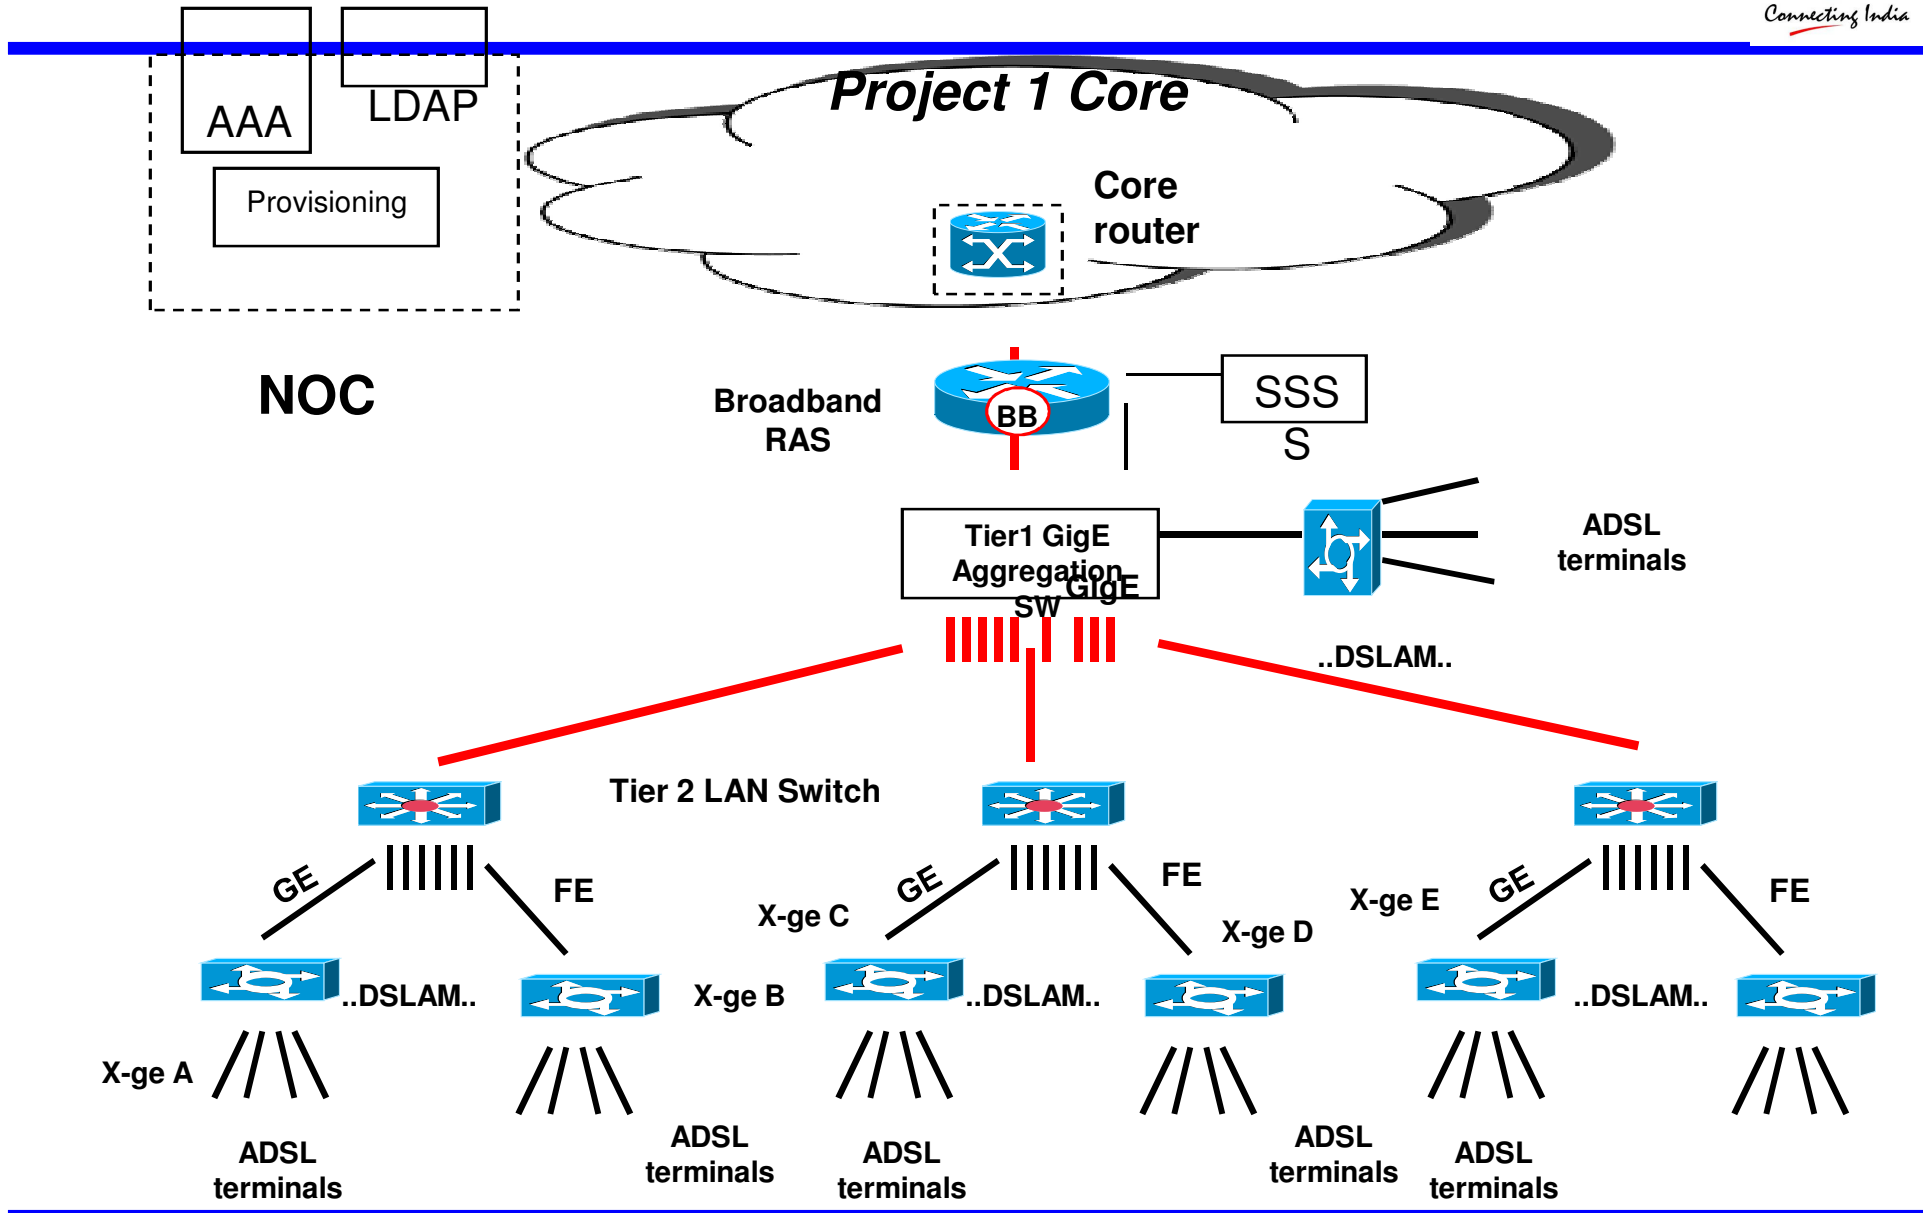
Connecting India

AAA

LDAP

Provisioning

Project 1 Core

Core router

NOC

Broadband RAS

BB

SSS S

Tier1 GigE Aggregation SW

GigE

ADSL terminals

..DSLAM..

Tier 2 LAN Switch

GE

FE

X-ge C

GE

FE

X-ge E

GE

FE

X-ge D

..DSLAM..

X-ge B

..DSLAM..

..DSLAM..

X-ge A

ADSL terminals

ADSL terminals

ADSL terminals

ADSL terminals

ADSL terminals